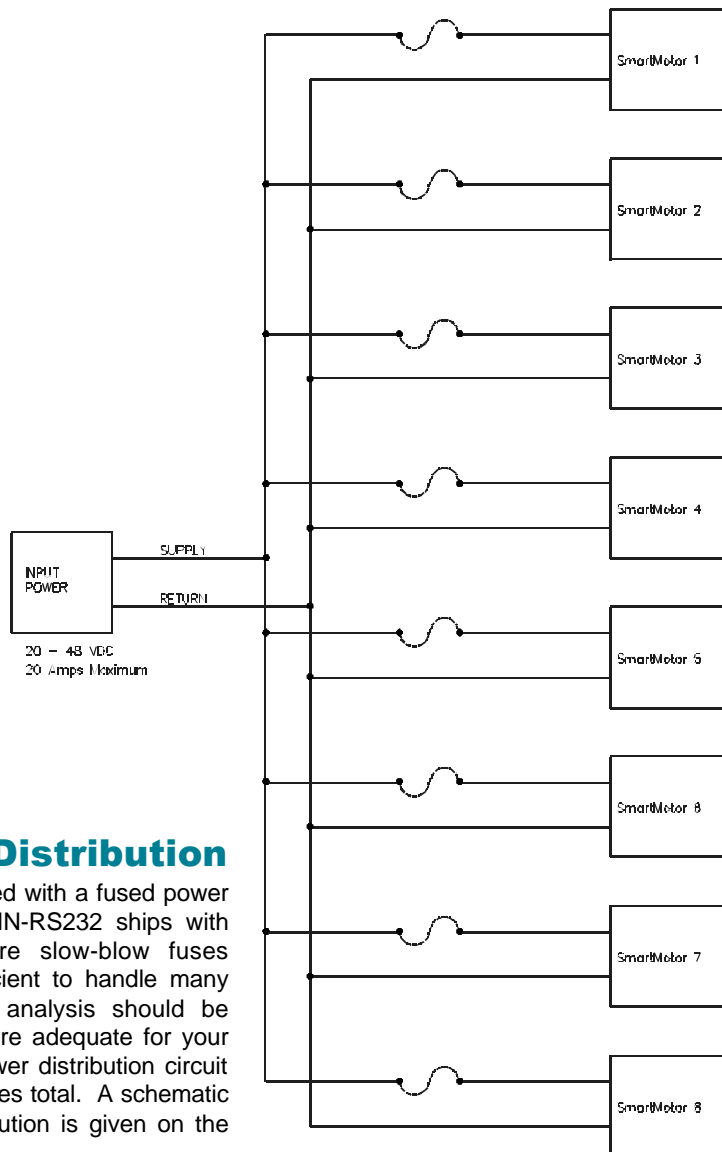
SmartMotor 1

SmartMotor 2

SmartMotor 3

SmartMotor 4

INPUT POWER

SUPPLY

RETURN

20 – 48 VDC
20 Amps Maximum

SmartMotor 5

SmartMotor 6

Distribution

ed with a fused power IN-RS232 ships with re slow-blow fuses cient to handle many analysis should be re adequate for your wer distribution circuit es total. A schematic ution is given on the

SmartMotor 7

SmartMotor 8